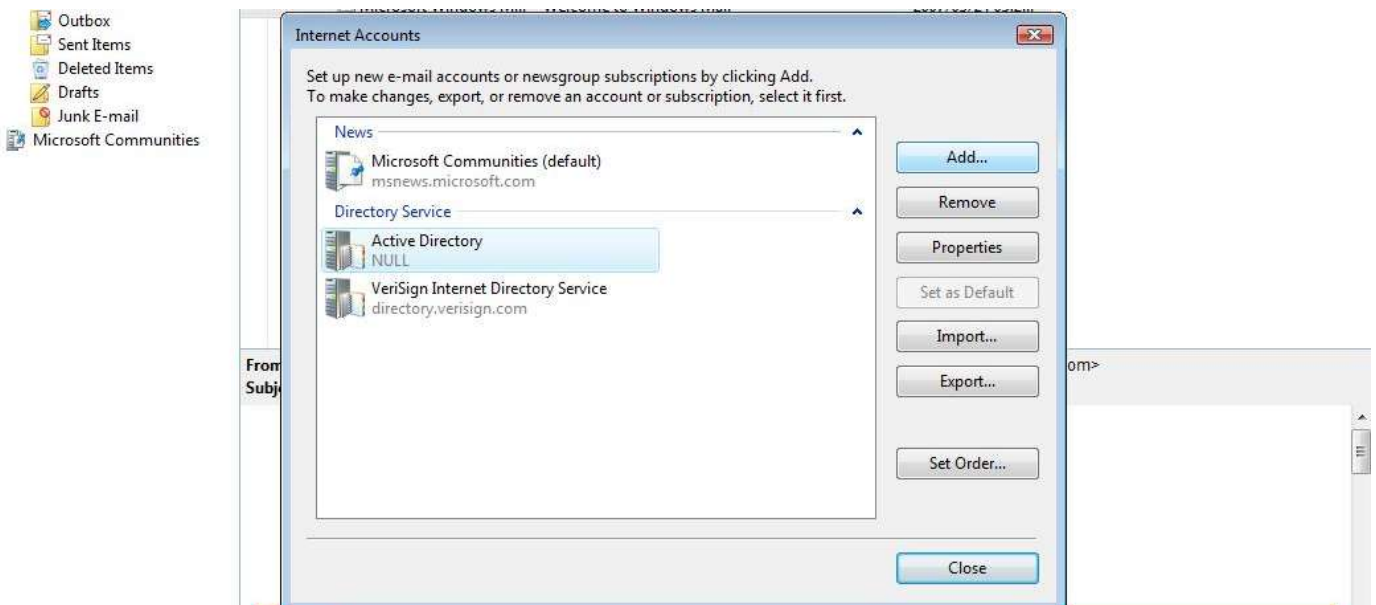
Outbox
Sent Items
Deleted Items
Drafts
Junk E-mail
Microsoft Communities

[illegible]

Internet Accounts

Set up new e-mail accounts or newsgroup subscriptions by clicking Add.
To make changes, export, or remove an account or subscription, select it first.

News

Microsoft Communities (default)
msnews.microsoft.com

Directory Service

Active Directory
NULL

VeriSign Internet Directory Service
directory.verisign.com

Add...
Remove
Properties
Set as Default
Import...
Export...
Set Order...
Close

From
Subj
om>